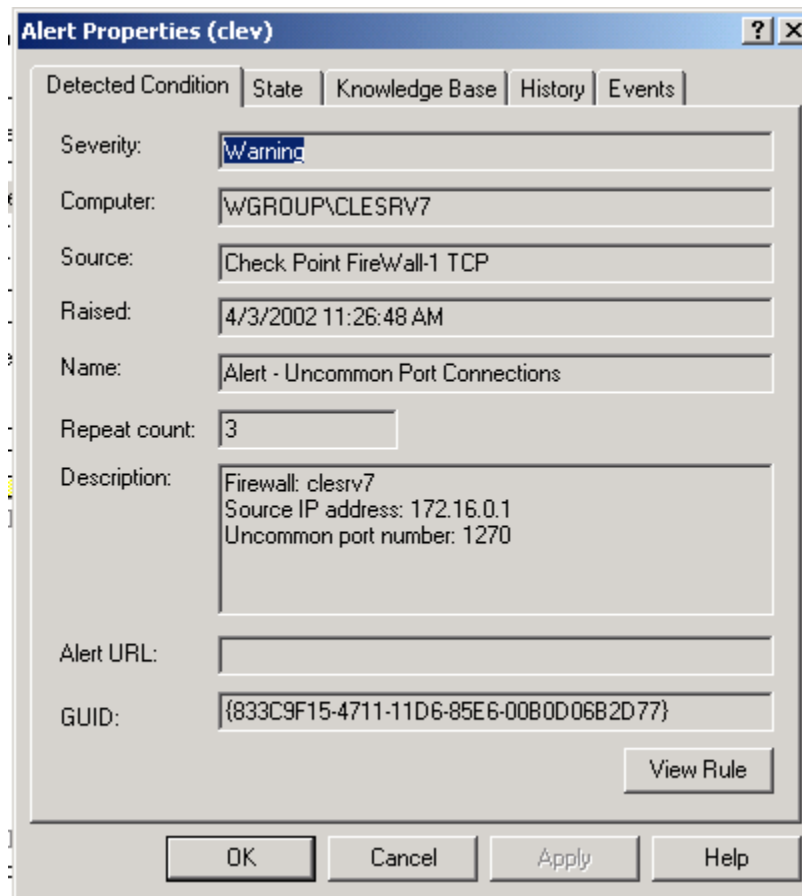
Alert Properties (clev)

?

X

Detected Condition | State | Knowledge Base | History | Events

Severity: Warning

Computer: WGROUP\CLESRV7

Source: Check Point FireWall-1 TCP

Raised: 4/3/2002 11:26:48 AM

Name: Alert - Uncommon Port Connections

Repeat count: 3

Description: Firewall: clesrv7
Source IP address: 172.16.0.1
Uncommon port number: 1270

Alert URL:

GUID: {833C9F15-4711-11D6-85E6-00B0D06B2D77}

View Rule

OK

Cancel

Apply

Help